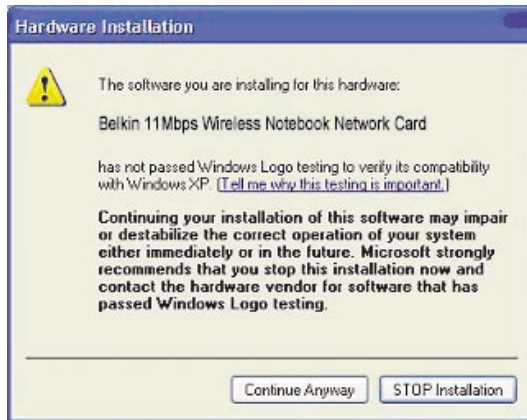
Hardware Installation

The software you are installing for this hardware:

Belkin 11Mbps Wireless Notebook Network Card

has not passed Windows Logo testing to verify its compatibility with Windows XP. (Tell me why this testing is important.)

Continuing your installation of this software may impair or destabilize the correct operation of your system either immediately or in the future. Microsoft strongly recommends that you stop this installation now and contact the hardware vendor for software that has passed Windows Logo testing.

Continue Anyway

STOP Installation